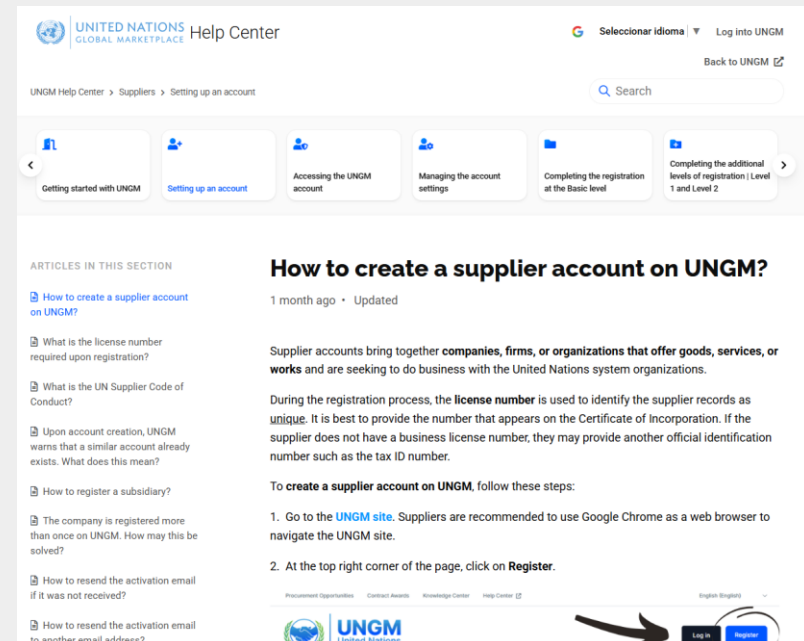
UNITED NATIONS GLOBAL MARKETPLACE Help Center

Seleccionar idioma ▼ Log into UNGM

Back to UNGM

UNGM Help Center › Suppliers › Setting up an account

Search

Getting started with UNGM

Setting up an account

Accessing the UNGM account

Managing the account settings

Completing the registration at the Basic level

Completing the additional levels of registration | Level 1 and Level 2

ARTICLES IN THIS SECTION

How to create a supplier account on UNGM?

What is the license number required upon registration?

What is the UN Supplier Code of Conduct?

Upon account creation, UNGM warns that a similar account already exists. What does this mean?

How to register a subsidiary?

The company is registered more than once on UNGM. How may this be solved?

How to resend the activation email if it was not received?

How to resend the activation email to another email address?

How to create a supplier account on UNGM?

1 month ago • Updated

Supplier accounts bring together companies, firms, or organizations that offer goods, services, or works and are seeking to do business with the United Nations system organizations.

During the registration process, the license number is used to identify the supplier records as unique. It is best to provide the number that appears on the Certificate of Incorporation. If the supplier does not have a business license number, they may provide another official identification number such as the tax ID number.

To create a supplier account on UNGM, follow these steps:

1. Go to the UNGM site. Suppliers are recommended to use Google Chrome as a web browser to navigate the UNGM site.

2. At the top right corner of the page, click on Register.

Procurement Opportunities Contract Awards Knowledge Center Help Center

English (English)

UNGM United Nations

Log in Register